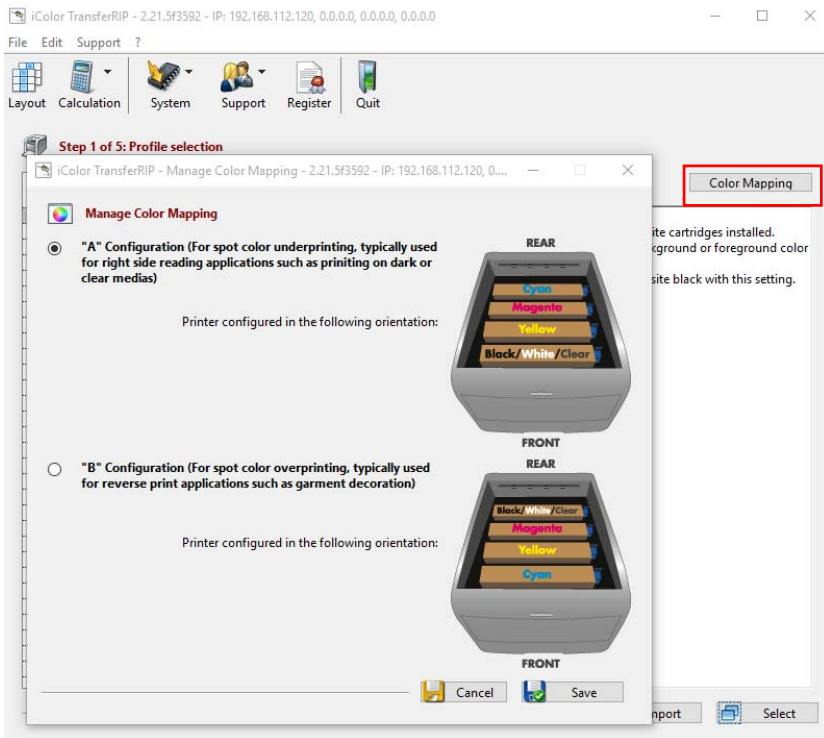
iColor TransferRIP - 2.21.5f3592 - IP: 192.168.112.120, 0.0.0.0, 0.0.0.0, 0.0.0.0

File Edit Support ?

Layout Calculation System Support Register Quit

Step 1 of 5: Profile selection

iColor TransferRIP - Manage Color Mapping - 2.21.5f3592 - IP: 192.168.112.120, 0....

Color Mapping

ite cartridges installed.
kground or foreground color

site black with this setting.

Manage Color Mapping

"A" Configuration (For spot color underprinting, typically used for right side reading applications such as priniting on dark or clear medias)

REAR

Cyan
Magenta
Yellow
Black/White/Clear

Printer configured in the following orientation:

FRONT

"B" Configuration (For spot color overprinting, typically used for reverse print applications such as garment decoration)

REAR

Black/White/Clear
Magenta
Yellow
Cyan

Printer configured in the following orientation:

FRONT

Cancel Save

nport Select